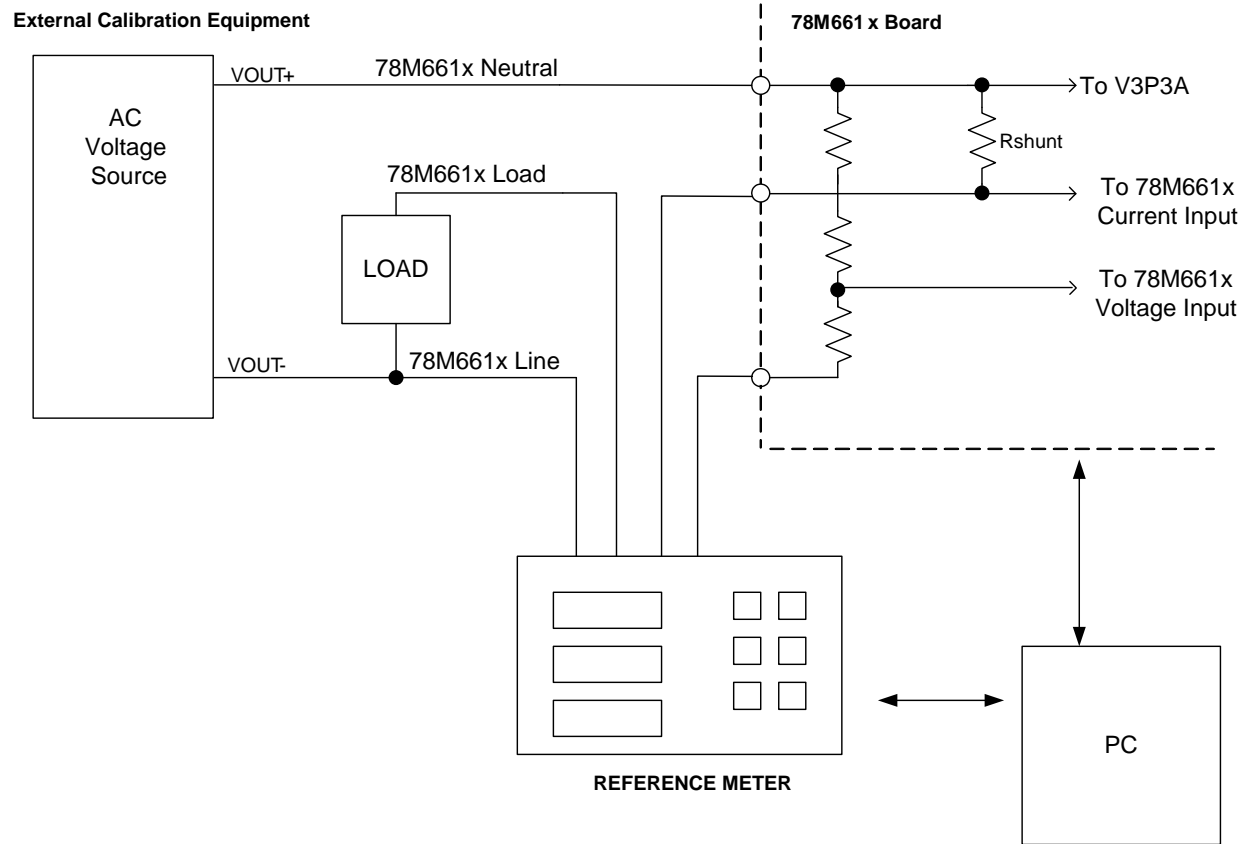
External Calibration Equipment

78M661 x Board

VOUT+

78M661x Neutral

To V3P3A

AC Voltage Source

Rshunt

78M661x Load

To 78M661x Current Input

LOAD

To 78M661x Voltage Input

VOUT-

78M661x Line

REFERENCE METER

PC